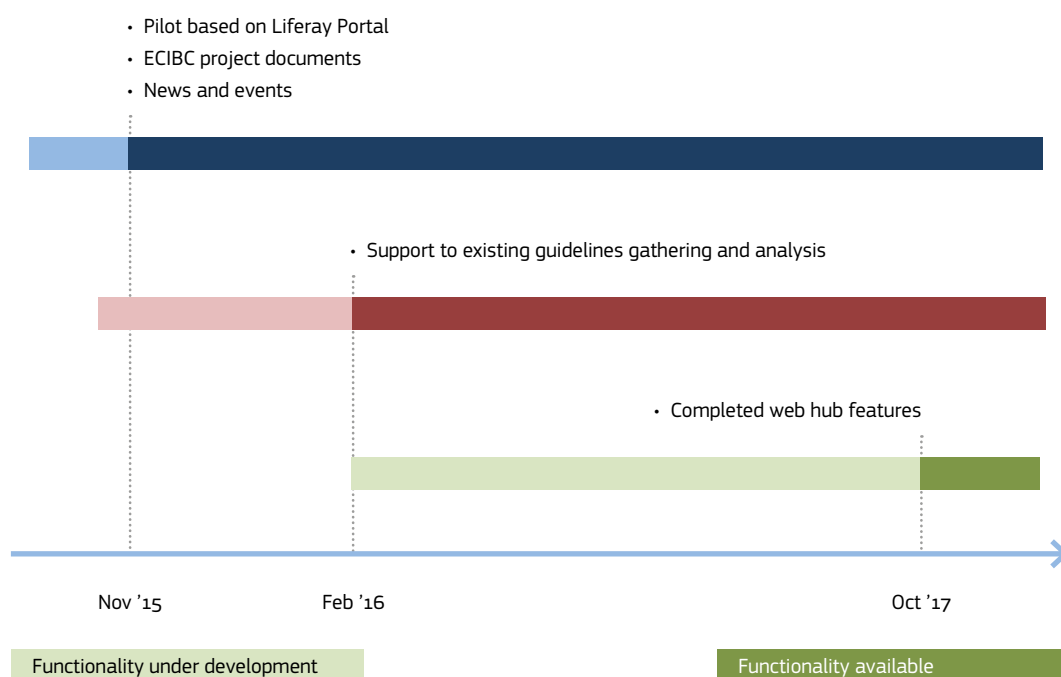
• Pilot based on Liferay Portal
• ECIBC project documents
• News and events

• Support to existing guidelines gathering and analysis

• Completed web hub features

Nov ’15

Feb ’16

Oct ’17

Functionality under development

Functionality available